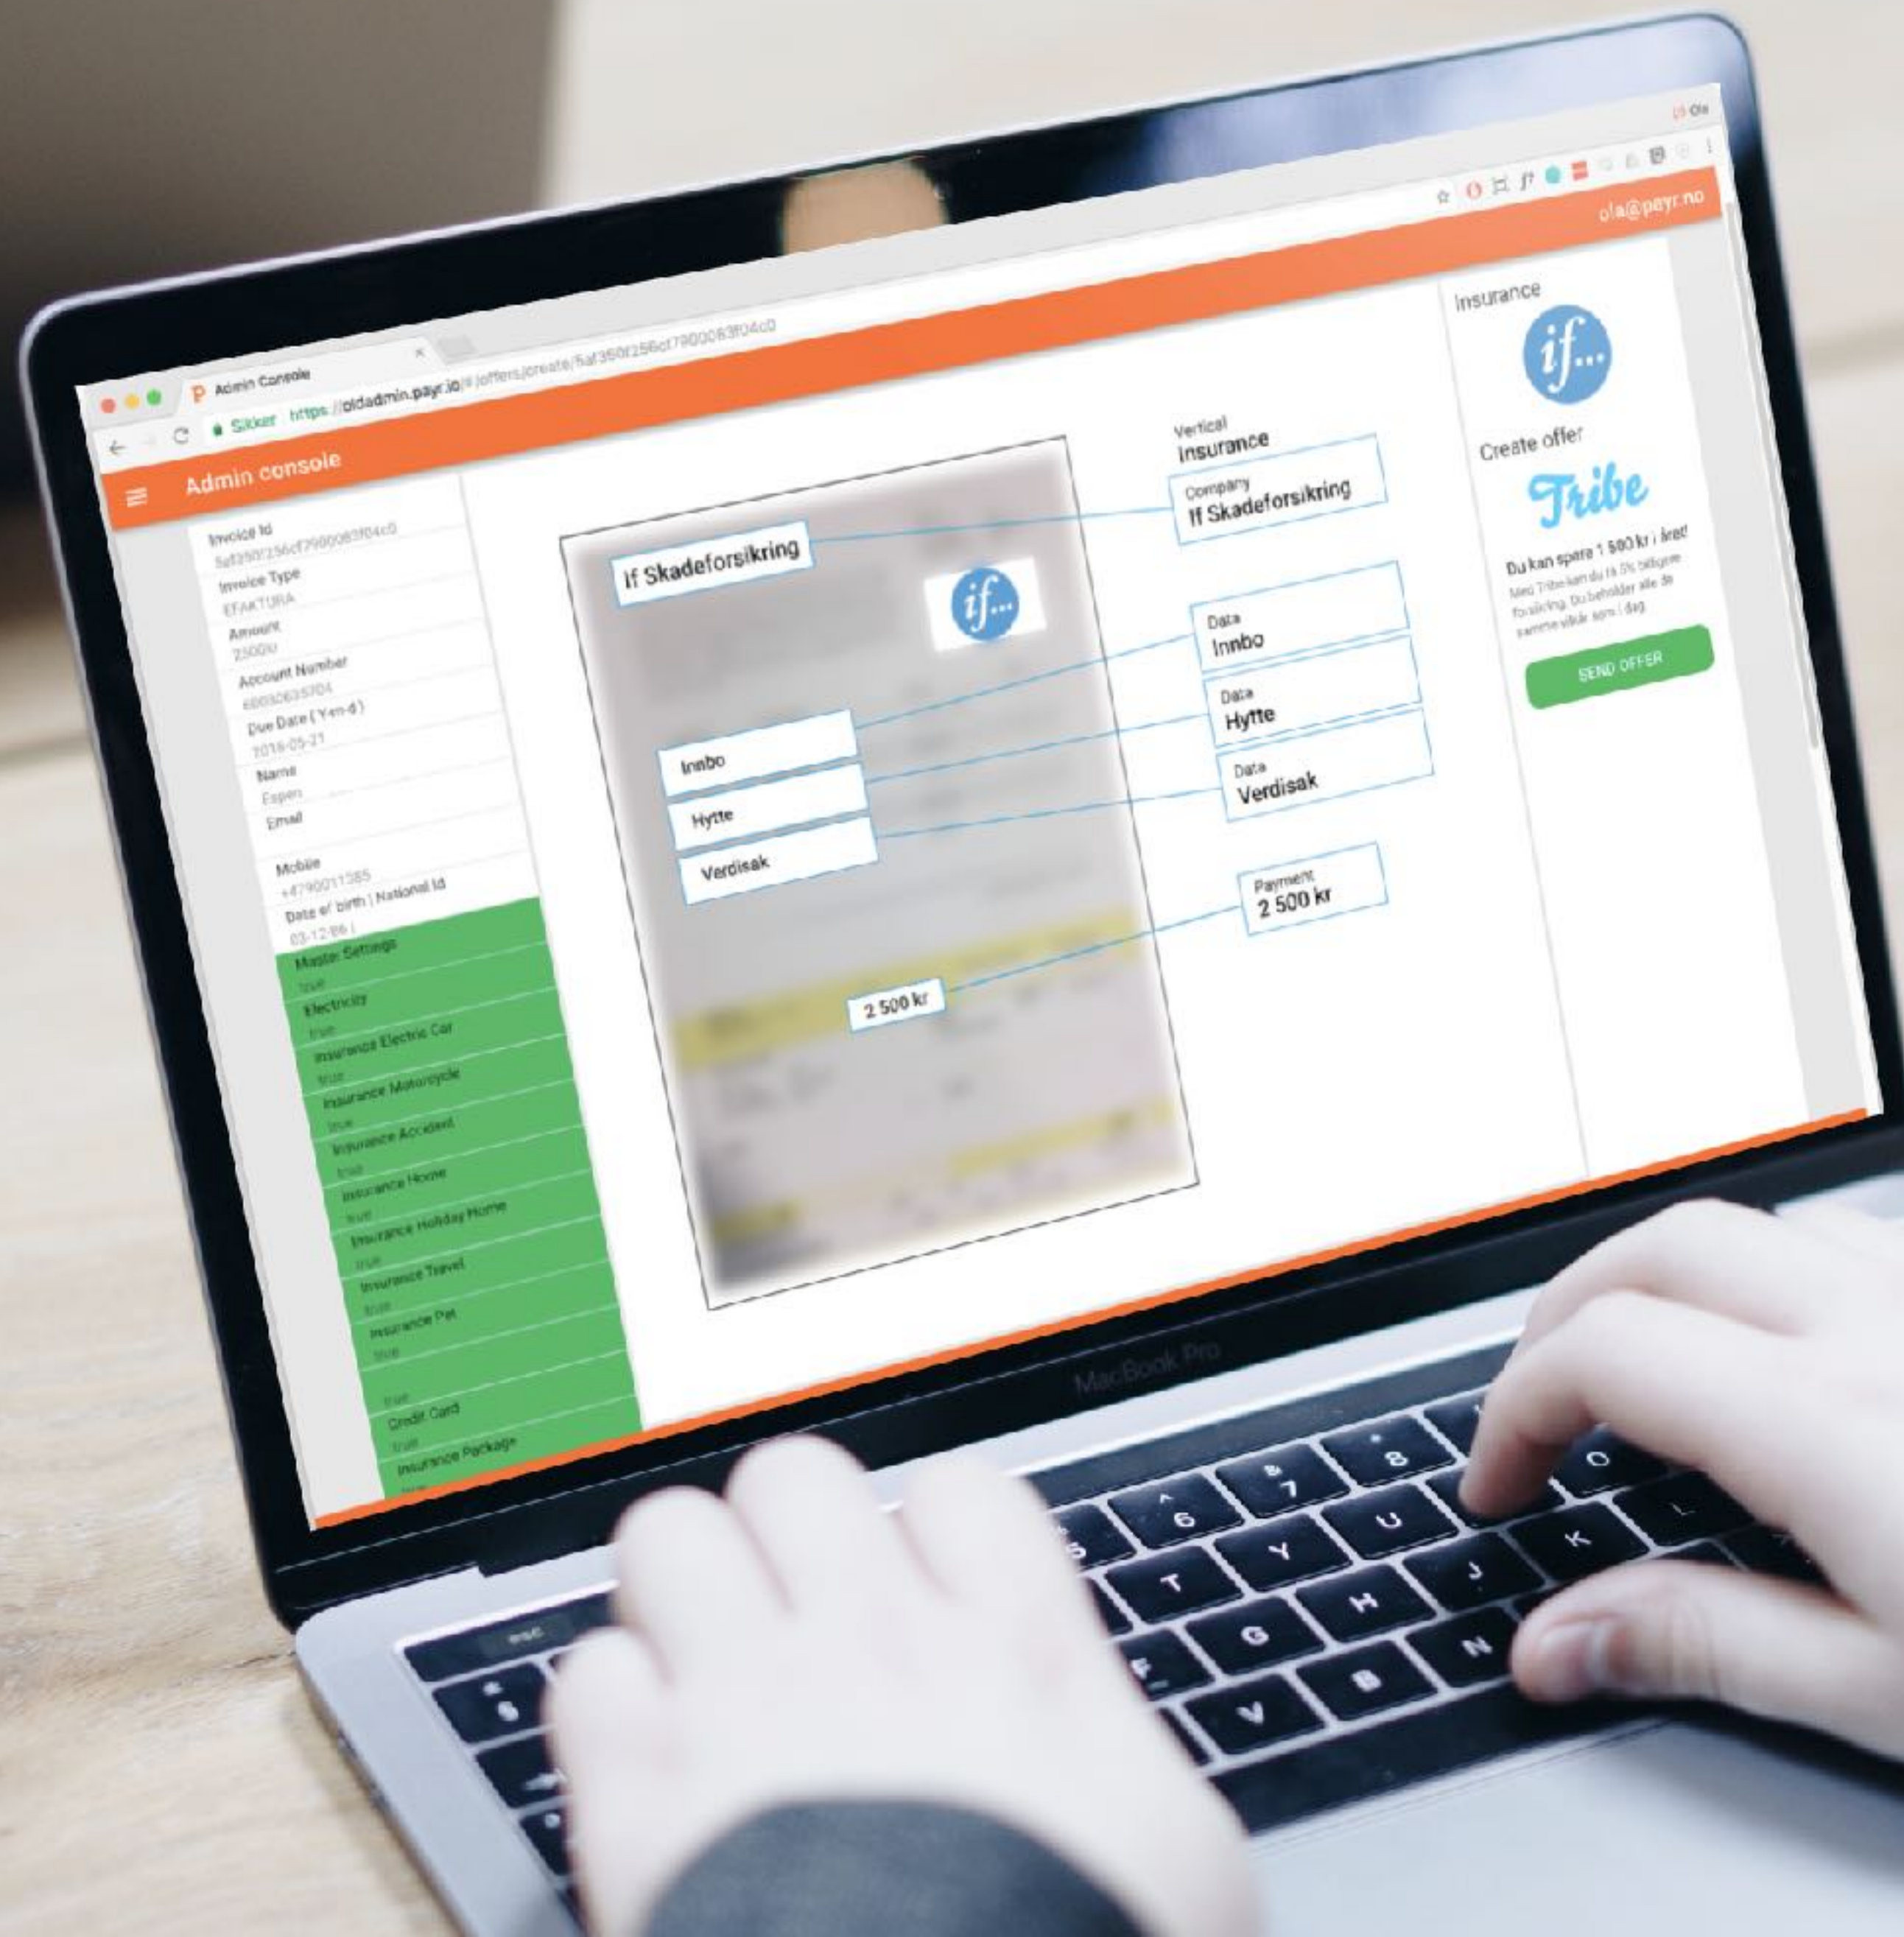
Admin Console
Sikker https://oldadmin.payr.io/#/offers/create/5af350f256cf7900063f04c0
Ola
ola@payr.no

Admin console

Invoice Id
5af350f256cf7900063f04c0
Invoice Type
EFAKTURA
Amount
25000
Account Number
60050635704
Due Date (Y-m-d)
2018-05-21
Name
Espen
Email

Mobile
+4790011385
Date of birth | National Id
03-12-86 |
Master Settings
true
Electricity
true
Insurance Electric Car
true
Insurance Motorcycle
true
Insurance Accident
true
Insurance House
true
Insurance Holiday Home
true
Insurance Travel
true
Insurance Pet
true

true
Credit Card
true
Insurance Package

If Skadeforsikring
if...
Innbo
Hytte
Verdisak
2 500 kr

Vertical
Insurance
Company
If Skadeforsikring
Data
Innbo
Data
Hytte
Data
Verdisak
Payment
2 500 kr

Insurance
if...
Create offer
Tribe
Du kan spare 1 500 kr i året!
Med Tribe kan du få 5% billigere forsikring. Du beholder alle de samme vilkår som i dag
SEND OFFER

MacBook Pro
esc
6
7
8
O
Y
U
T
H
J
K
G
B
N
V
F
L